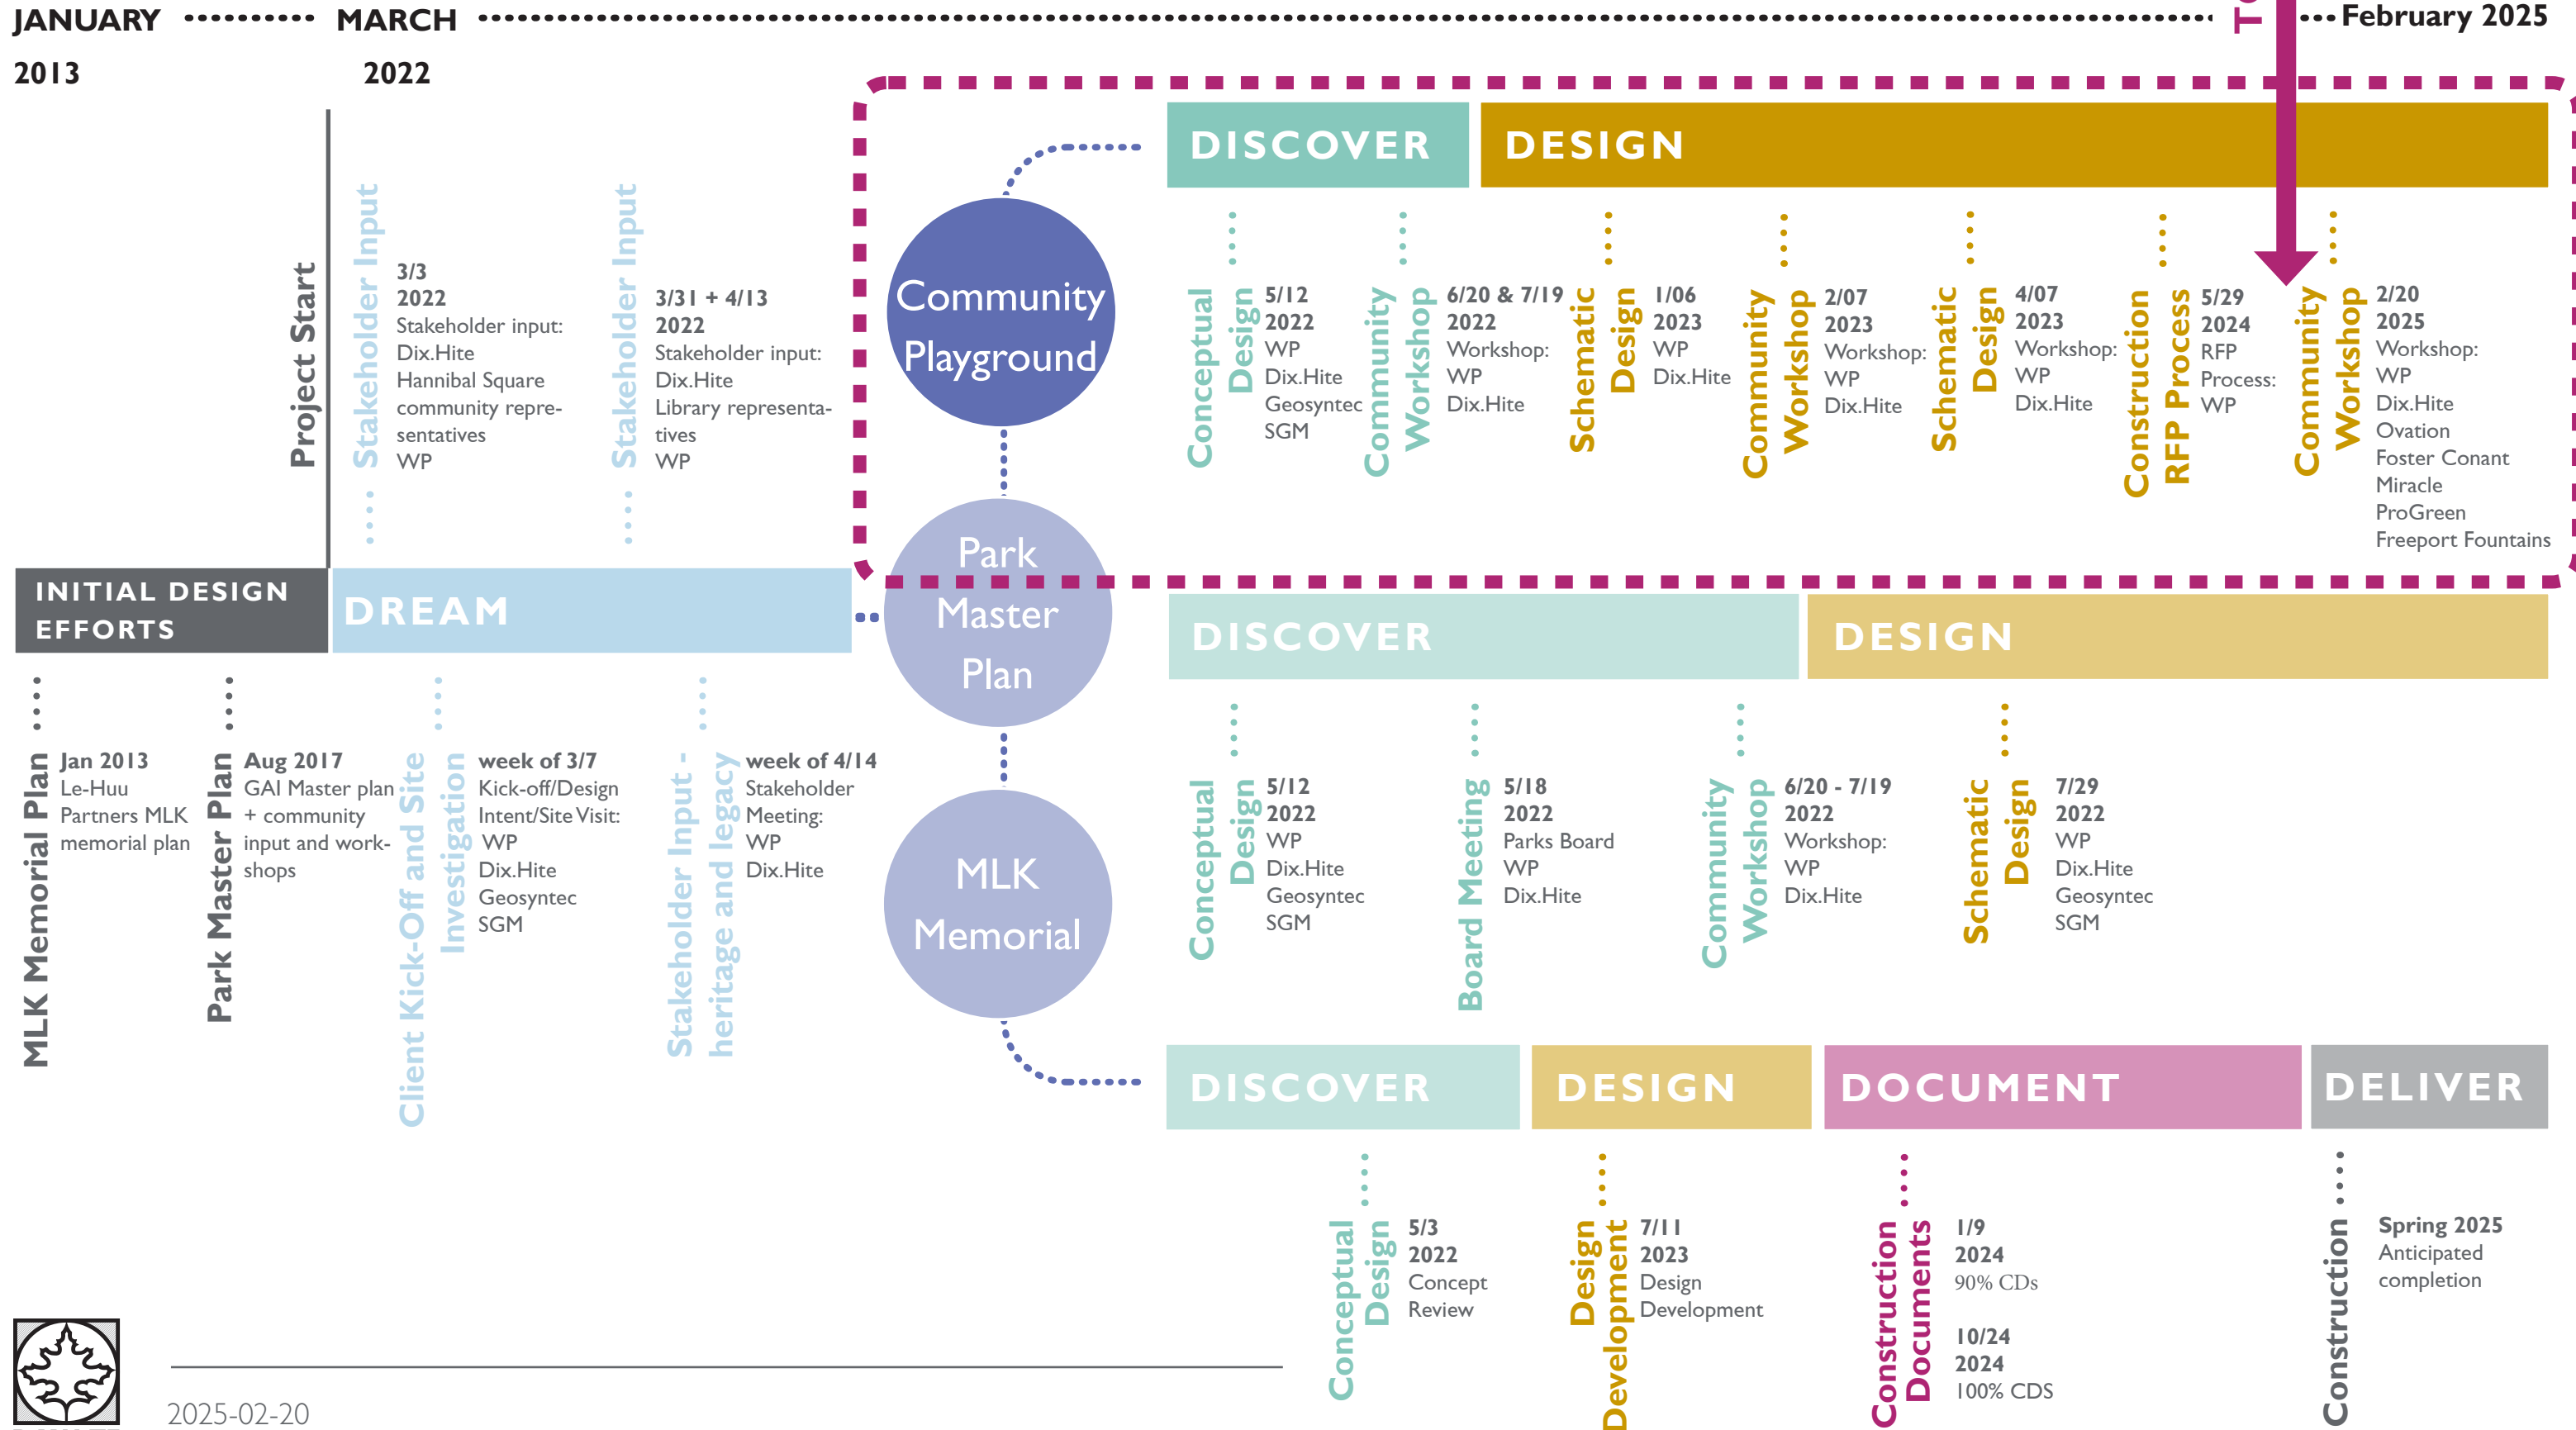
JANUARY 2013

MARCH 2022

February 2025

Project Start

Stakeholder Input

3/3 2022 Stakeholder input: Dix.Hite Hannibal Square community representatives WP

Stakeholder Input

3/31 + 4/13 2022 Stakeholder input: Dix.Hite Library representatives WP

INITIAL DESIGN EFFORTS

DREAM

MLK Memorial Plan

Jan 2013 Le-Huu Partners MLK memorial plan

Park Master Plan

Aug 2017 GAI Master plan + community input and workshops

Client Kick-Off and Site Investigation

week of 3/7 Kick-off/Design Intent/Site Visit: WP Dix.Hite Geosyntec SGM

Stakeholder Input - heritage and legacy

week of 4/14 Stakeholder Meeting: WP Dix.Hite

Community Playground

Park Master Plan

MLK Memorial

DISCOVER

DESIGN

Conceptual Design

5/12 2022 WP Dix.Hite Geosyntec SGM

Community Workshop

6/20 & 7/19 2022 Workshop: WP Dix.Hite

Schematic Design

1/06 2023 WP Dix.Hite

Community Workshop

2/07 2023 Workshop: WP Dix.Hite

Schematic Design

4/07 2023 Workshop: WP Dix.Hite

Construction RFP Process

5/29 2024 RFP Process: WP

Community Workshop

2/20 2025 Workshop: WP Dix.Hite Ovation Foster Conant Miracle ProGreen Freeport Fountains

DISCOVER

DESIGN

Conceptual Design

5/12 2022 WP Dix.Hite Geosyntec SGM

Board Meeting

5/18 2022 Parks Board WP Dix.Hite

Community Workshop

6/20 - 7/19 2022 Workshop: WP Dix.Hite

Schematic Design

7/29 2022 WP Dix.Hite Geosyntec SGM

DISCOVER

DESIGN

DOCUMENT

DELIVER

Conceptual Design

5/3 2022 Concept Review

Design Development

7/11 2023 Design Development

Construction Documents

1/9 2024 90% CDs

10/24 2024 100% CDS

Construction

Spring 2025 Anticipated completion

2025-02-20